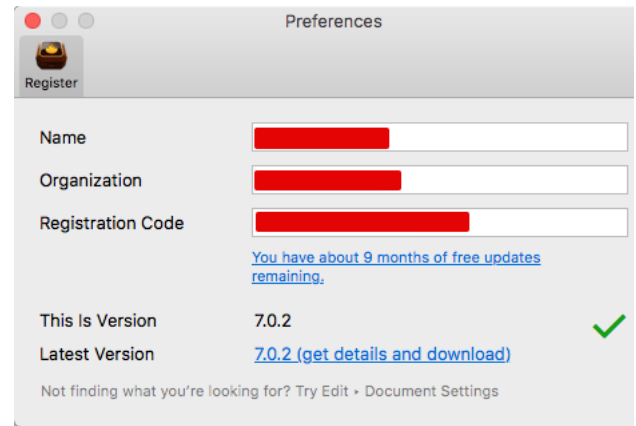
Preferences

Register

Name

Organization

Registration Code

You have about 9 months of free updates remaining.

This Is Version 7.0.2

Latest Version 7.0.2 (get details and download)

Not finding what you're looking for? Try Edit ▸ Document Settings